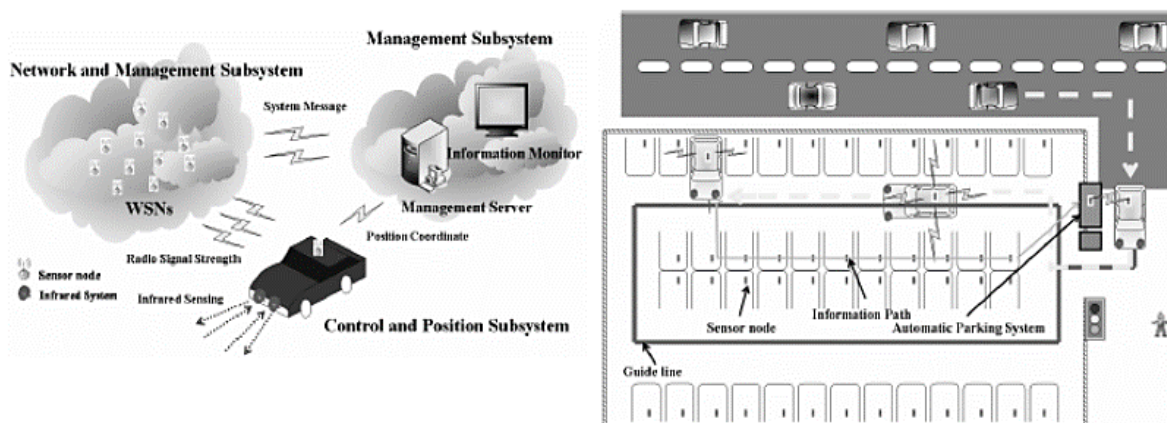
Management Subsystem

Network and Management Subsystem

System Message

Information Monitor

WSNs

Management Server

Position Coordinate

Sensor node

Infrared System

Radio Signal Strength

Infrared Sensing

Control and Position Subsystem

Sensor node

Information Path

Automatic Parking System

Guide line